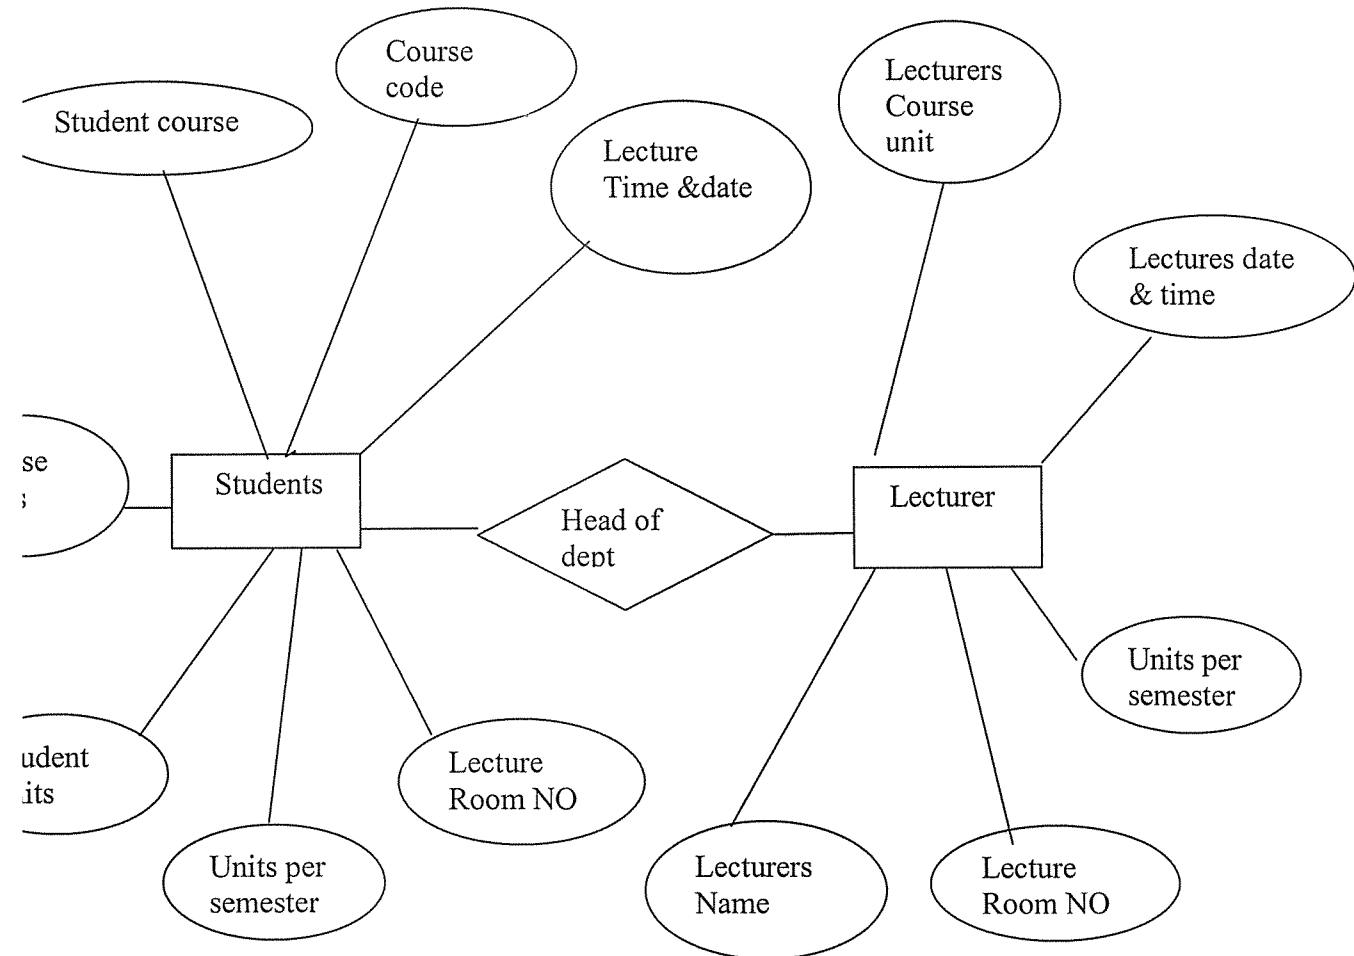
Course code

Student course

Lecture Time &date

Lecturers Course unit

Lectures date & time

se
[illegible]

Students

Head of dept

Lecturer

udent
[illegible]its

Units per semester

Lecture Room NO

Units per semester

Lecturers Name

Lecture Room NO